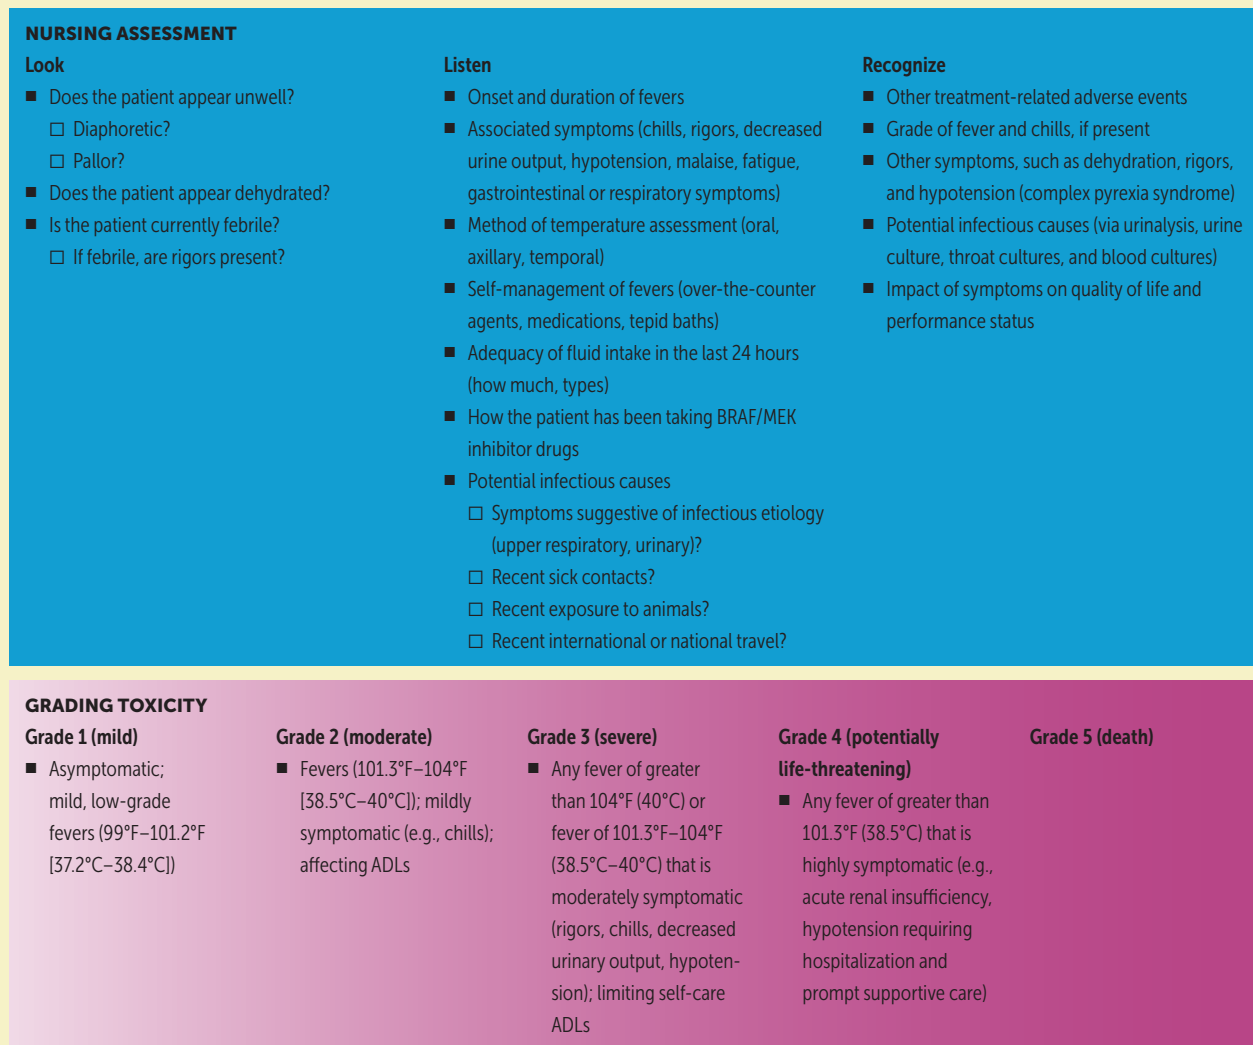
NURSING ASSESSMENT

Look

■ Does the patient appear unwell?
□ Diaphoretic?
□ Pallor?
■ Does the patient appear dehydrated?
■ Is the patient currently febrile?
□ If febrile, are rigors present?

Listen

■ Onset and duration of fevers
■ Associated symptoms (chills, rigors, decreased urine output, hypotension, malaise, fatigue, gastrointestinal or respiratory symptoms)
■ Method of temperature assessment (oral, axillary, temporal)
■ Self-management of fevers (over-the-counter agents, medications, tepid baths)
■ Adequacy of fluid intake in the last 24 hours (how much, types)
■ How the patient has been taking BRAF/MEK inhibitor drugs
■ Potential infectious causes
□ Symptoms suggestive of infectious etiology (upper respiratory, urinary)?
□ Recent sick contacts?
□ Recent exposure to animals?
□ Recent international or national travel?

Recognize

■ Other treatment-related adverse events
■ Grade of fever and chills, if present
■ Other symptoms, such as dehydration, rigors, and hypotension (complex pyrexia syndrome)
■ Potential infectious causes (via urinalysis, urine culture, throat cultures, and blood cultures)
■ Impact of symptoms on quality of life and performance status

GRADING TOXICITY

Grade 1 (mild)

■ Asymptomatic; mild, low-grade fevers (99°F–101.2°F [37.2°C–38.4°C])

Grade 2 (moderate)

■ Fevers (101.3°F–104°F [38.5°C–40°C]); mildly symptomatic (e.g., chills); affecting ADLs

Grade 3 (severe)

■ Any fever of greater than 104°F (40°C) or fever of 101.3°F–104°F (38.5°C–40°C) that is moderately symptomatic (rigors, chills, decreased urinary output, hypotension); limiting self-care ADLs

Grade 4 (potentially life-threatening)

■ Any fever of greater than 101.3°F (38.5°C) that is highly symptomatic (e.g., acute renal insufficiency, hypotension requiring hospitalization and prompt supportive care)

Grade 5 (death)